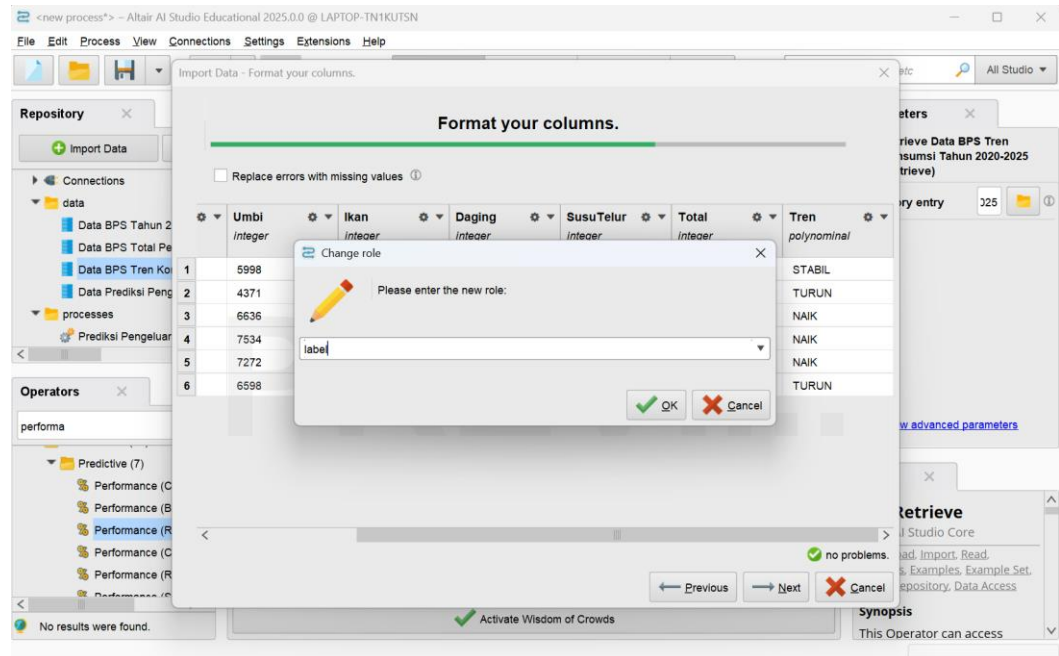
<new process*> – Altair AI Studio Educational 2025.0.0 @ LAPTOP-TN1KUTSN

File Edit Process View Connections Settings Extensions Help

Import Data - Format your columns.

etc

All Studio

Repository

Import Data

Connections

data

Data BPS Tahun 2

Data BPS Total Pe

Data BPS Tren Ko

Data Prediksi Peng

processes

Prediksi Pengeluar

Operators

performa

Predictive (7)

Performance (C

Performance (B

Performance (R

Performance (C

Performance (R

No results were found.

Format your columns.

Replace errors with missing values

| | Umbi integer | Ikan integer | Daging integer | SusuTelur integer | Total integer | Tren polynominal |
|---|---|---|---|---|---|---|
| 1 | 5998 | | | | | STABIL |
| 2 | 4371 | | | | | TURUN |
| 3 | 6636 | | | | | NAIK |
| 4 | 7534 | | | | | NAIK |
| 5 | 7272 | | | | | NAIK |
| 6 | 6598 | | | | | TURUN |

Change role

Please enter the new role:

label

OK Cancel

no problems.

Previous Next Cancel

Activate Wisdom of Crowds

eters

rieve Data BPS Tren nsumsi Tahun 2020-2025 trieve)

ry entry 025

w advanced parameters

Retrieve

l Studio Core

ad, Import, Read, s, Examples, Example Set, epository, Data Access

Synopsis

This Operator can access